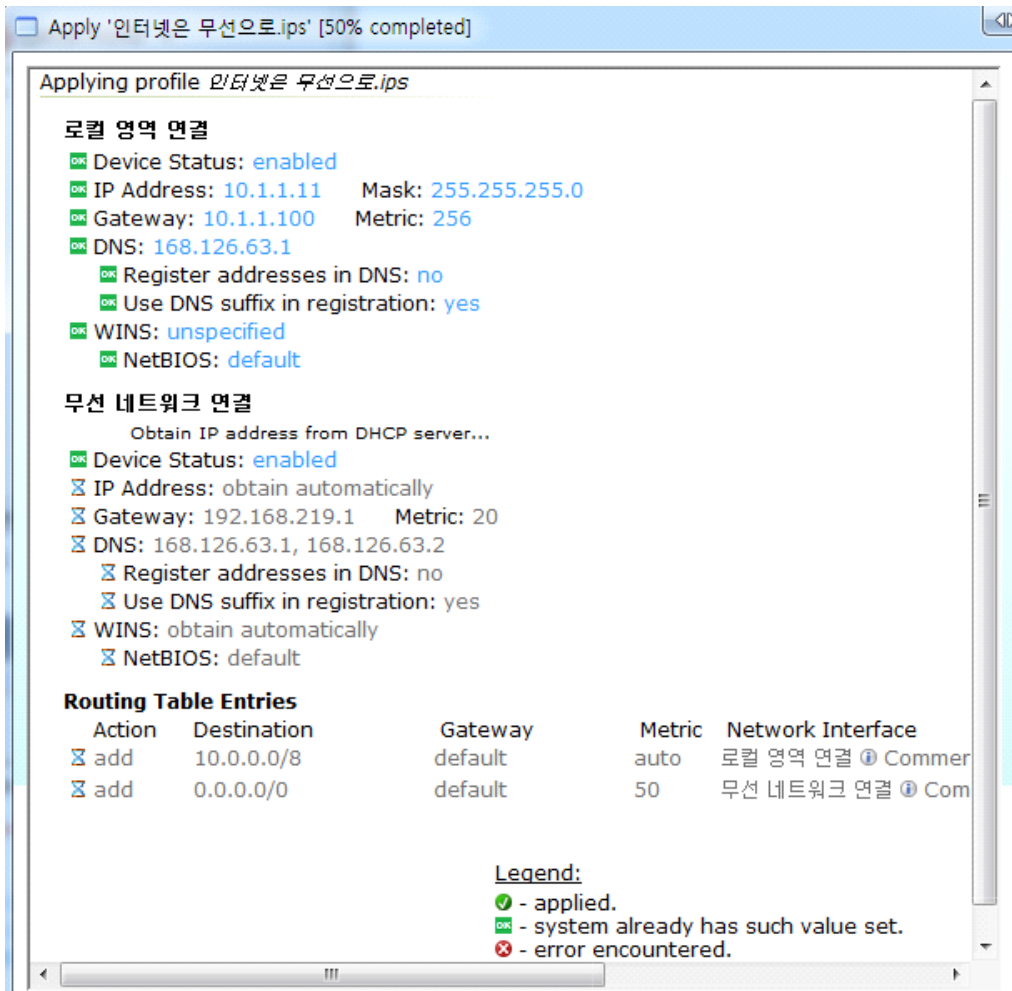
Apply '인터넷은 무선으로.ips' [50% completed]

Applying profile 인터넷은 무선으로.ips

로컬 영역 연결

OK Device Status: enabled
OK IP Address: 10.1.1.11 Mask: 255.255.255.0
OK Gateway: 10.1.1.100 Metric: 256
OK DNS: 168.126.63.1
OK Register addresses in DNS: no
OK Use DNS suffix in registration: yes
OK WINS: unspecified
OK NetBIOS: default

무선 네트워크 연결

Obtain IP address from DHCP server...
OK Device Status: enabled
IP Address: obtain automatically
Gateway: 192.168.219.1 Metric: 20
DNS: 168.126.63.1, 168.126.63.2
Register addresses in DNS: no
Use DNS suffix in registration: yes
WINS: obtain automatically
NetBIOS: default

Routing Table Entries

| Action | Destination | Gateway | Metric | Network Interface |
|---|---|---|---|---|
| add | 10.0.0.0/8 | default | auto | 로컬 영역 연결 Commer |
| add | 0.0.0.0/0 | default | 50 | 무선 네트워크 연결 Com |

Legend:
- applied.
OK - system already has such value set.
- error encountered.